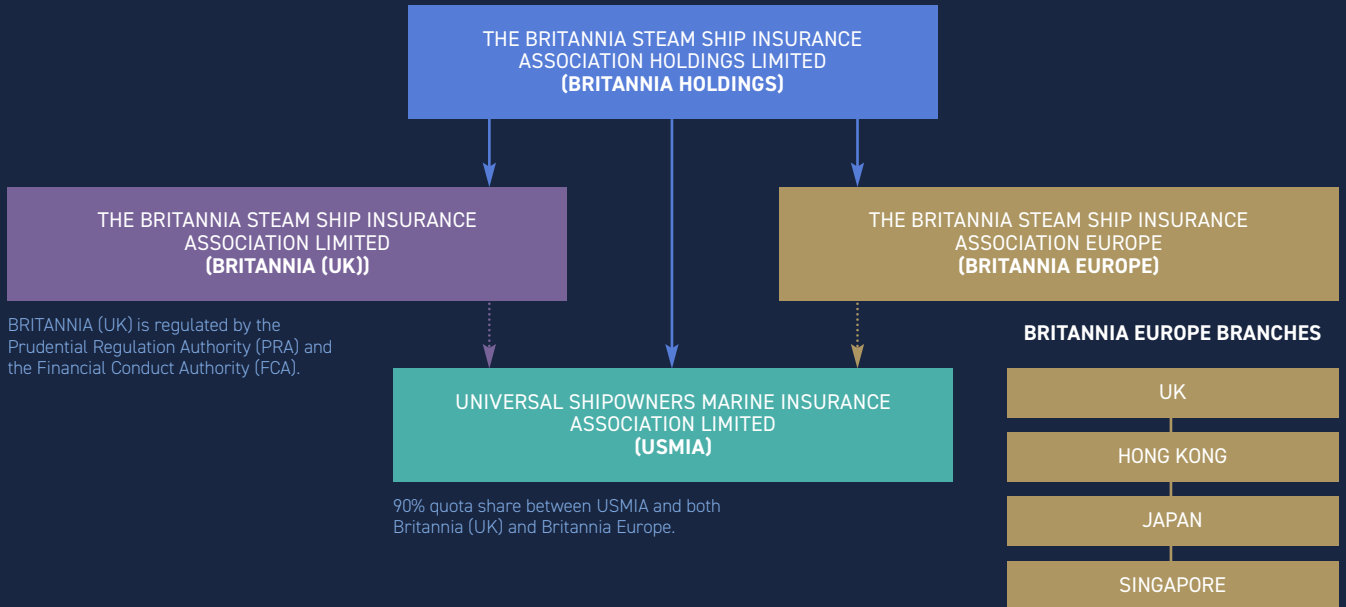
THE BRITANNIA STEAM SHIP INSURANCE ASSOCIATION HOLDINGS LIMITED
**(BRITANNIA HOLDINGS)**

THE BRITANNIA STEAM SHIP INSURANCE ASSOCIATION LIMITED
**(BRITANNIA (UK))**

BRITANNIA (UK) is regulated by the Prudential Regulation Authority (PRA) and the Financial Conduct Authority (FCA).

THE BRITANNIA STEAM SHIP INSURANCE ASSOCIATION EUROPE
**(BRITANNIA EUROPE)**

UNIVERSAL SHIPOWNERS MARINE INSURANCE ASSOCIATION LIMITED
**(USMIA)**

90% quota share between USMIA and both Britannia (UK) and Britannia Europe.

**BRITANNIA EUROPE BRANCHES**

UK

HONG KONG

JAPAN

SINGAPORE